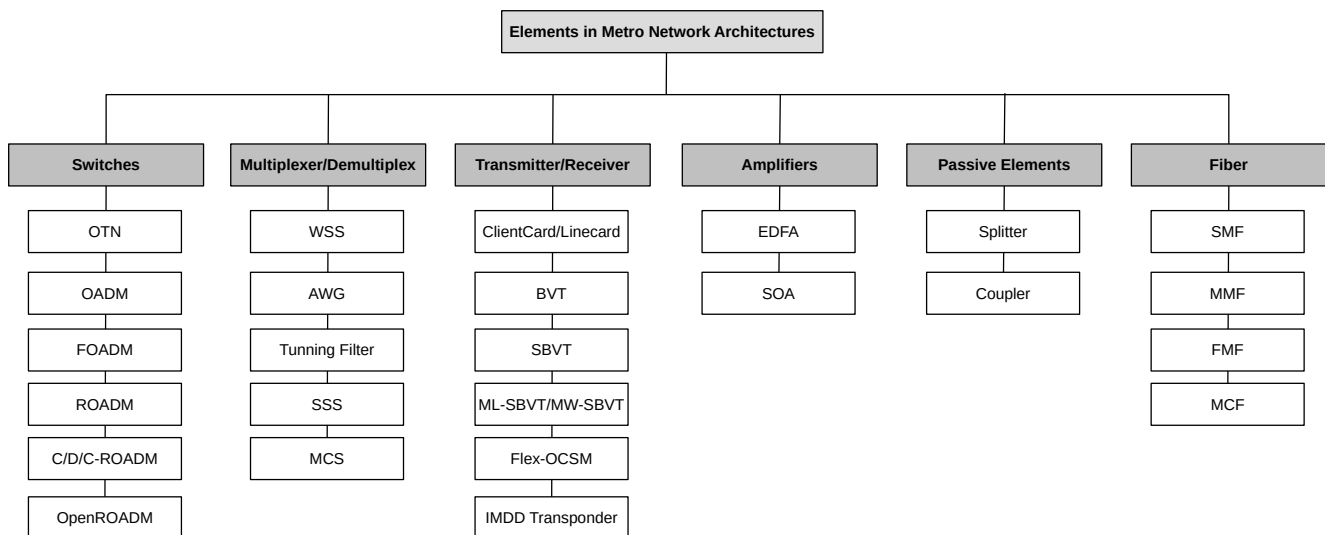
Elements in Metro Network Architectures

Switches
OTN
OADM
FOADM
ROADM
C/D/C-ROADM
OpenROADM

Multiplexer/Demultiplex
WSS
AWG
Tunning Filter
SSS
MCS

Transmitter/Receiver
ClientCard/Linecard
BVT
SBVT
ML-SBVT/MW-SBVT
Flex-OCSM
IMDD Transponder

Amplifiers
EDFA
SOA

Passive Elements
Splitter
Coupler

Fiber
SMF
MMF
FMF
MCF